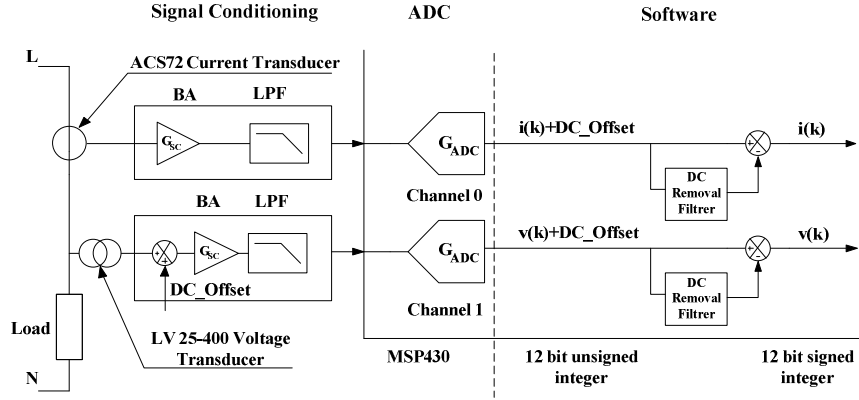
Signal Conditioning

ADC

Software

L

ACS72 Current Transducer

BA

LPF

$G_{SC}$

$G_{ADC}$

i(k)+DC_Offset

i(k)

Channel 0

DC Removal Filtrer

BA

LPF

$G_{SC}$

DC_Offset

$G_{ADC}$

v(k)+DC_Offset

v(k)

Channel 1

DC Removal Filtrer

Load

LV 25-400 Voltage Transducer

N

MSP430

12 bit unsigned integer

12 bit signed integer